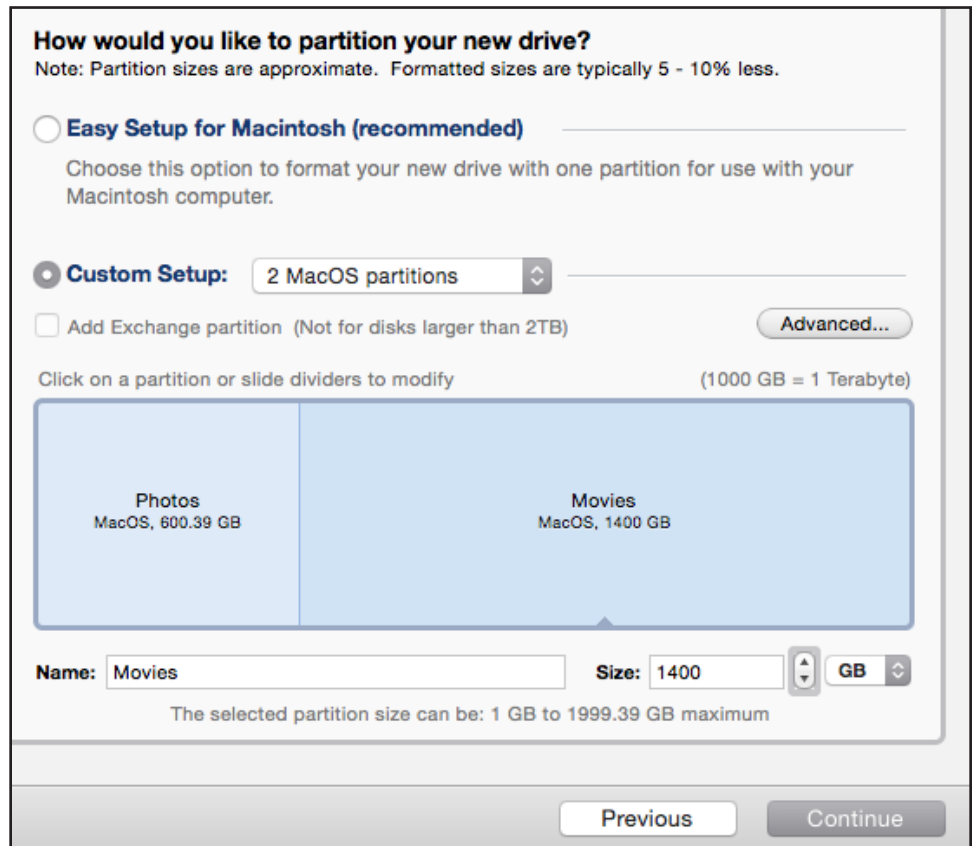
How would you like to partition your new drive?
Note: Partition sizes are approximate. Formatted sizes are typically 5 - 10% less.

Easy Setup for Macintosh (recommended)

Choose this option to format your new drive with one partition for use with your Macintosh computer.

Custom Setup: 2 MacOS partitions

Add Exchange partition (Not for disks larger than 2TB)

Advanced...

Click on a partition or slide dividers to modify

(1000 GB = 1 Terabyte)

Photos
MacOS, 600.39 GB

Movies
MacOS, 1400 GB

Name: Movies

Size: 1400 GB

The selected partition size can be: 1 GB to 1999.39 GB maximum

Previous

Continue